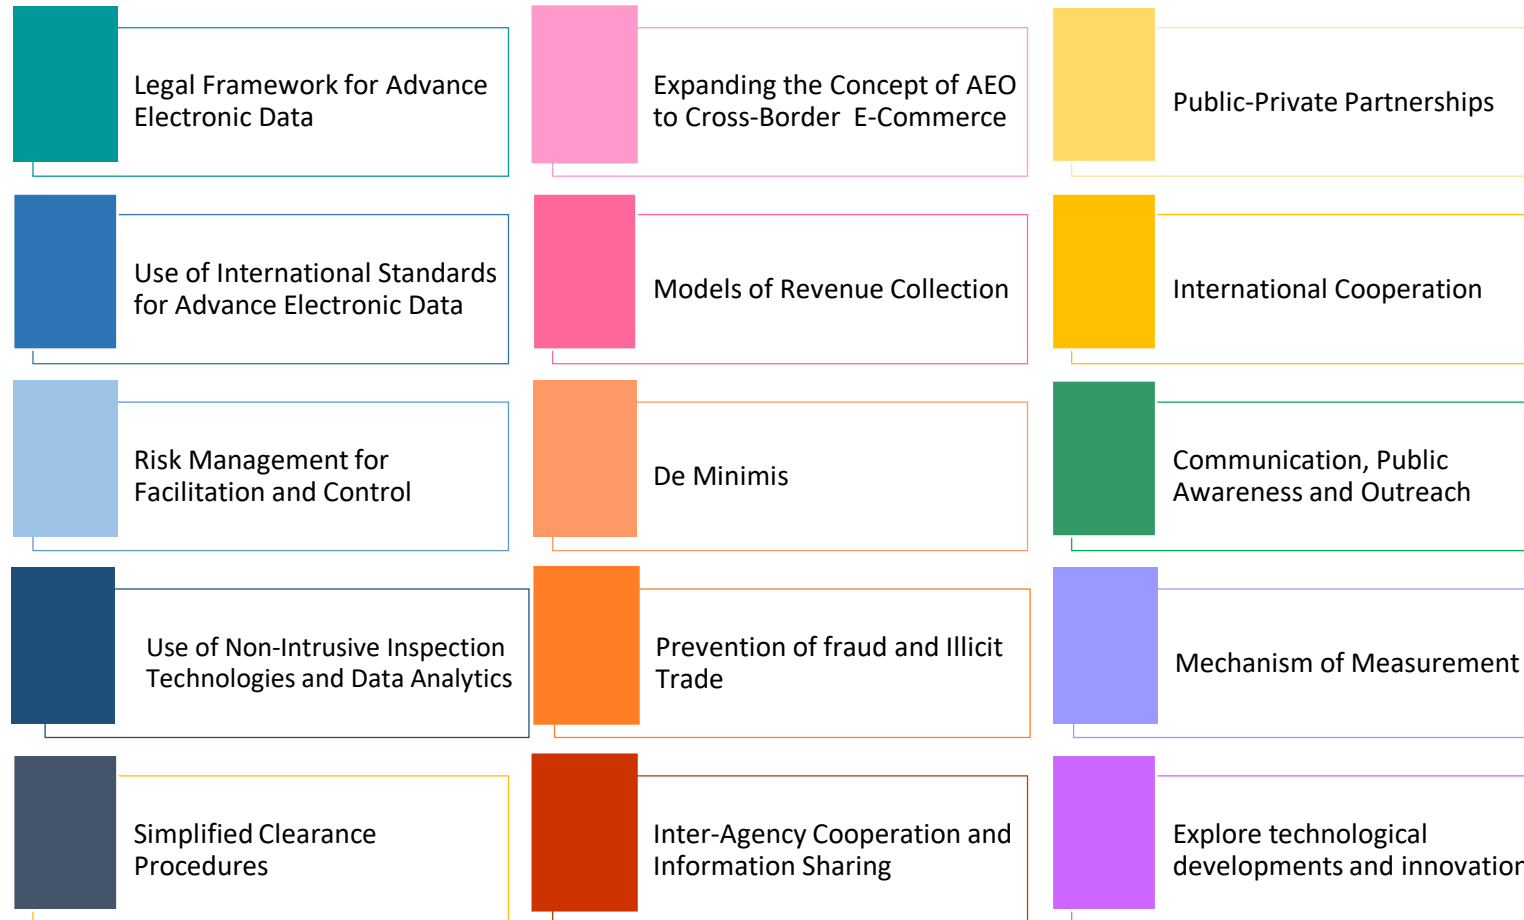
Legal Framework for Advance Electronic Data

Use of International Standards for Advance Electronic Data

Risk Management for Facilitation and Control

Use of Non-Intrusive Inspection Technologies and Data Analytics

Simplified Clearance Procedures

Expanding the Concept of AEO to Cross-Border E-Commerce

Models of Revenue Collection

De Minimis

Prevention of fraud and Illicit Trade

Inter-Agency Cooperation and Information Sharing

Public-Private Partnerships

International Cooperation

Communication, Public Awareness and Outreach

Mechanism of Measurement

Explore technological developments and innovatior